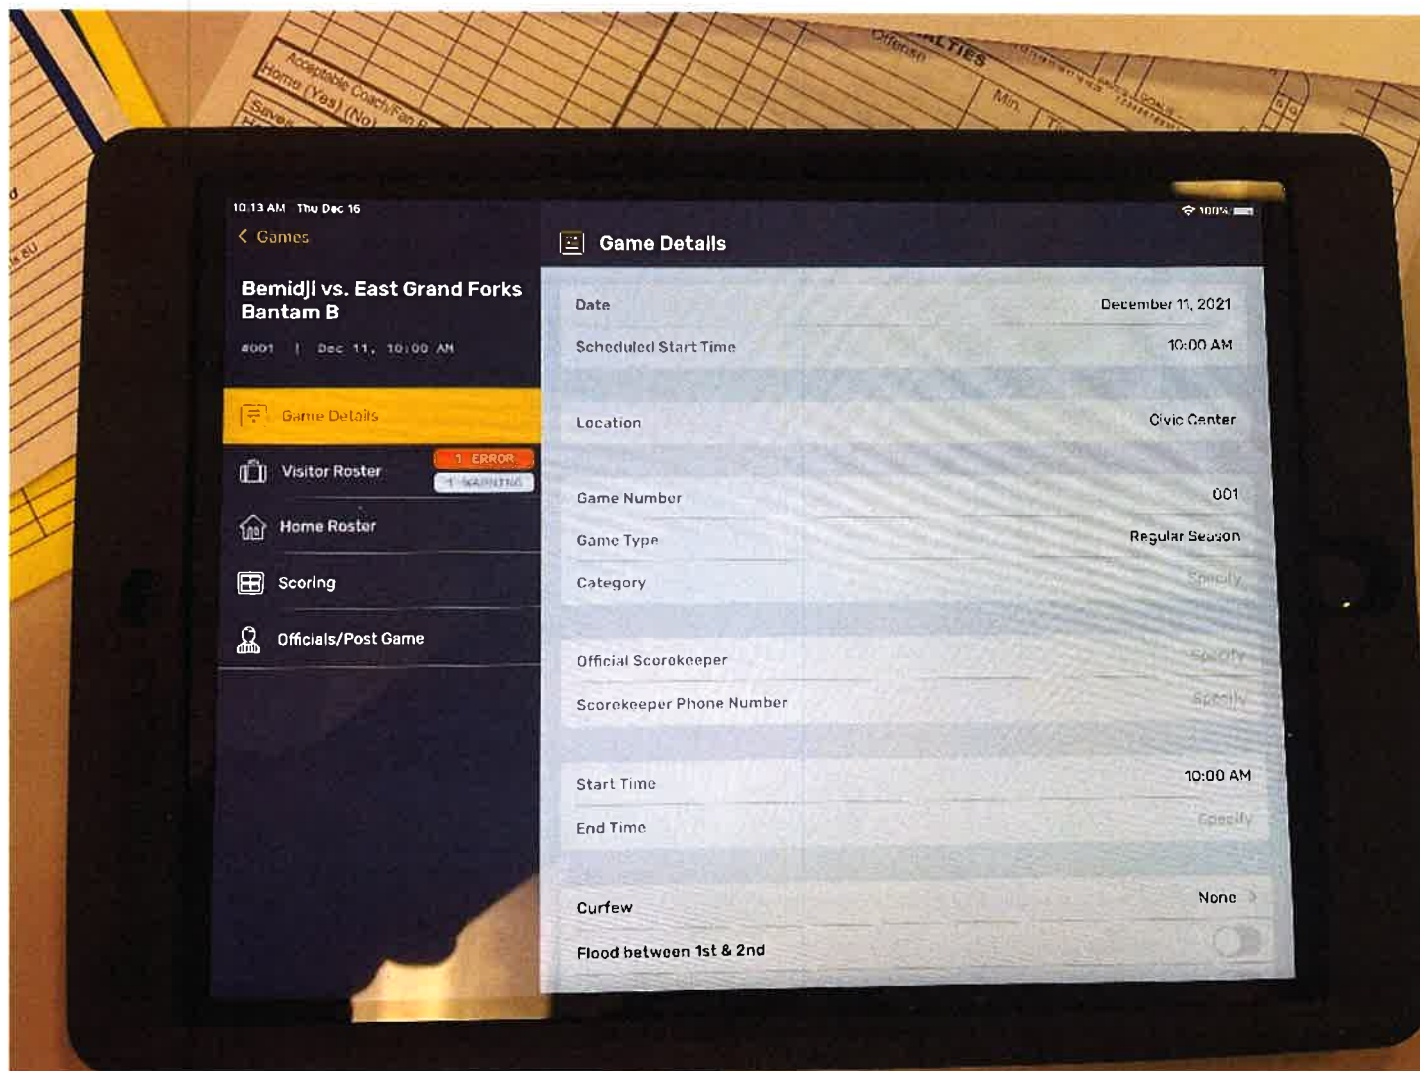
Acceptable Coach/Fan R
Home (Yes) (No)
Saves
Offense
ALTIES
Min.

10:13 AM Thu Dec 16
100%

< Games

Bemidji vs. East Grand Forks Bantam B

#001 | Dec 11, 10:00 AM

Game Details

Visitor Roster
1 ERROR
1 WARNING

Home Roster

Scoring

Officials/Post Game

Game Details

| | |
|---|---|
| Date | December 11, 2021 |
| Scheduled Start Time | 10:00 AM |
| Location | Civic Center |
| Game Number | 001 |
| Game Type | Regular Season |
| Category | Specify |
| Official Scorekeeper | Specify |
| Scorekeeper Phone Number | Specify |
| Start Time | 10:00 AM |
| End Time | Specify |
| Curfew | None |
| Flood between 1st & 2nd | |